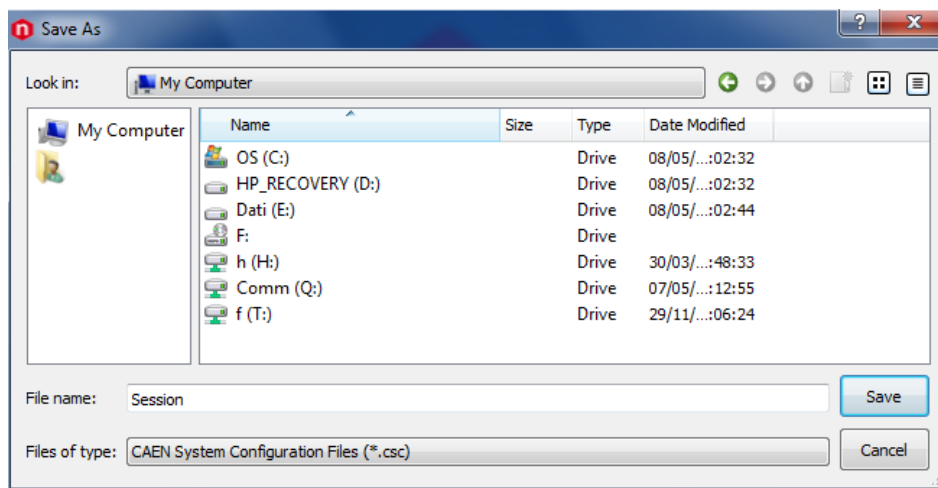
Save As

?

Look in: My Computer

My Computer

| Name | Size | Type | Date Modified |
|---|---|---|---|
| OS (C:) | | Drive | 08/05/...:02:32 |
| HP_RECOVERY (D:) | | Drive | 08/05/...:02:32 |
| Dati (E:) | | Drive | 08/05/...:02:44 |
| F: | | Drive | |
| h (H:) | | Drive | 30/03/...:48:33 |
| Comm (Q:) | | Drive | 07/05/...:12:55 |
| f (T:) | | Drive | 29/11/...:06:24 |

File name: Session

Save

Files of type: CAEN System Configuration Files (*.csc)

Cancel